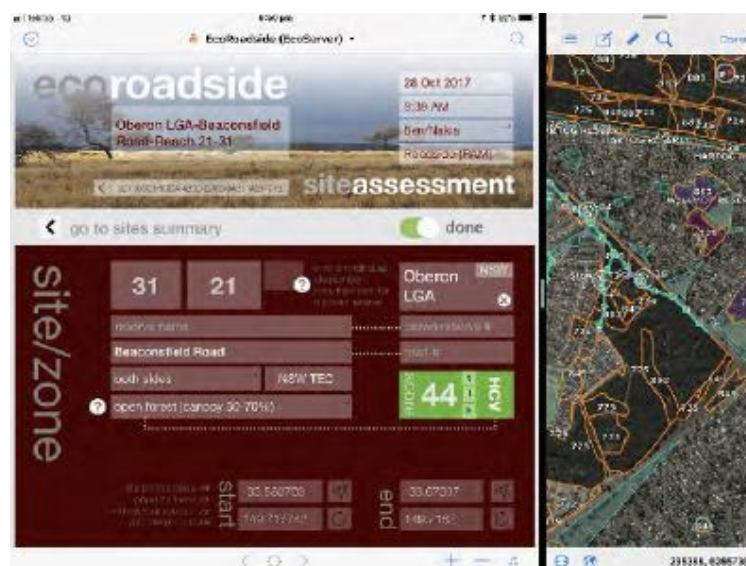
EcoRoadside (EcoServer)

ecoroadside

Oberon LGA-Beaconsfield Road-Reach 21-31

28 Oct 2017

9:38 AM

Ben/Nalka

siteassessment

< go to sites summary

done

site/zone

31

21

Oberon LGA

NSW

Beaconsfield Road

both sides

NSW TEC

open forest (canopy 30-70%)

score

44

HCV

start

33.58070

149.71

end

33.67037

149.715

235366, 6266730